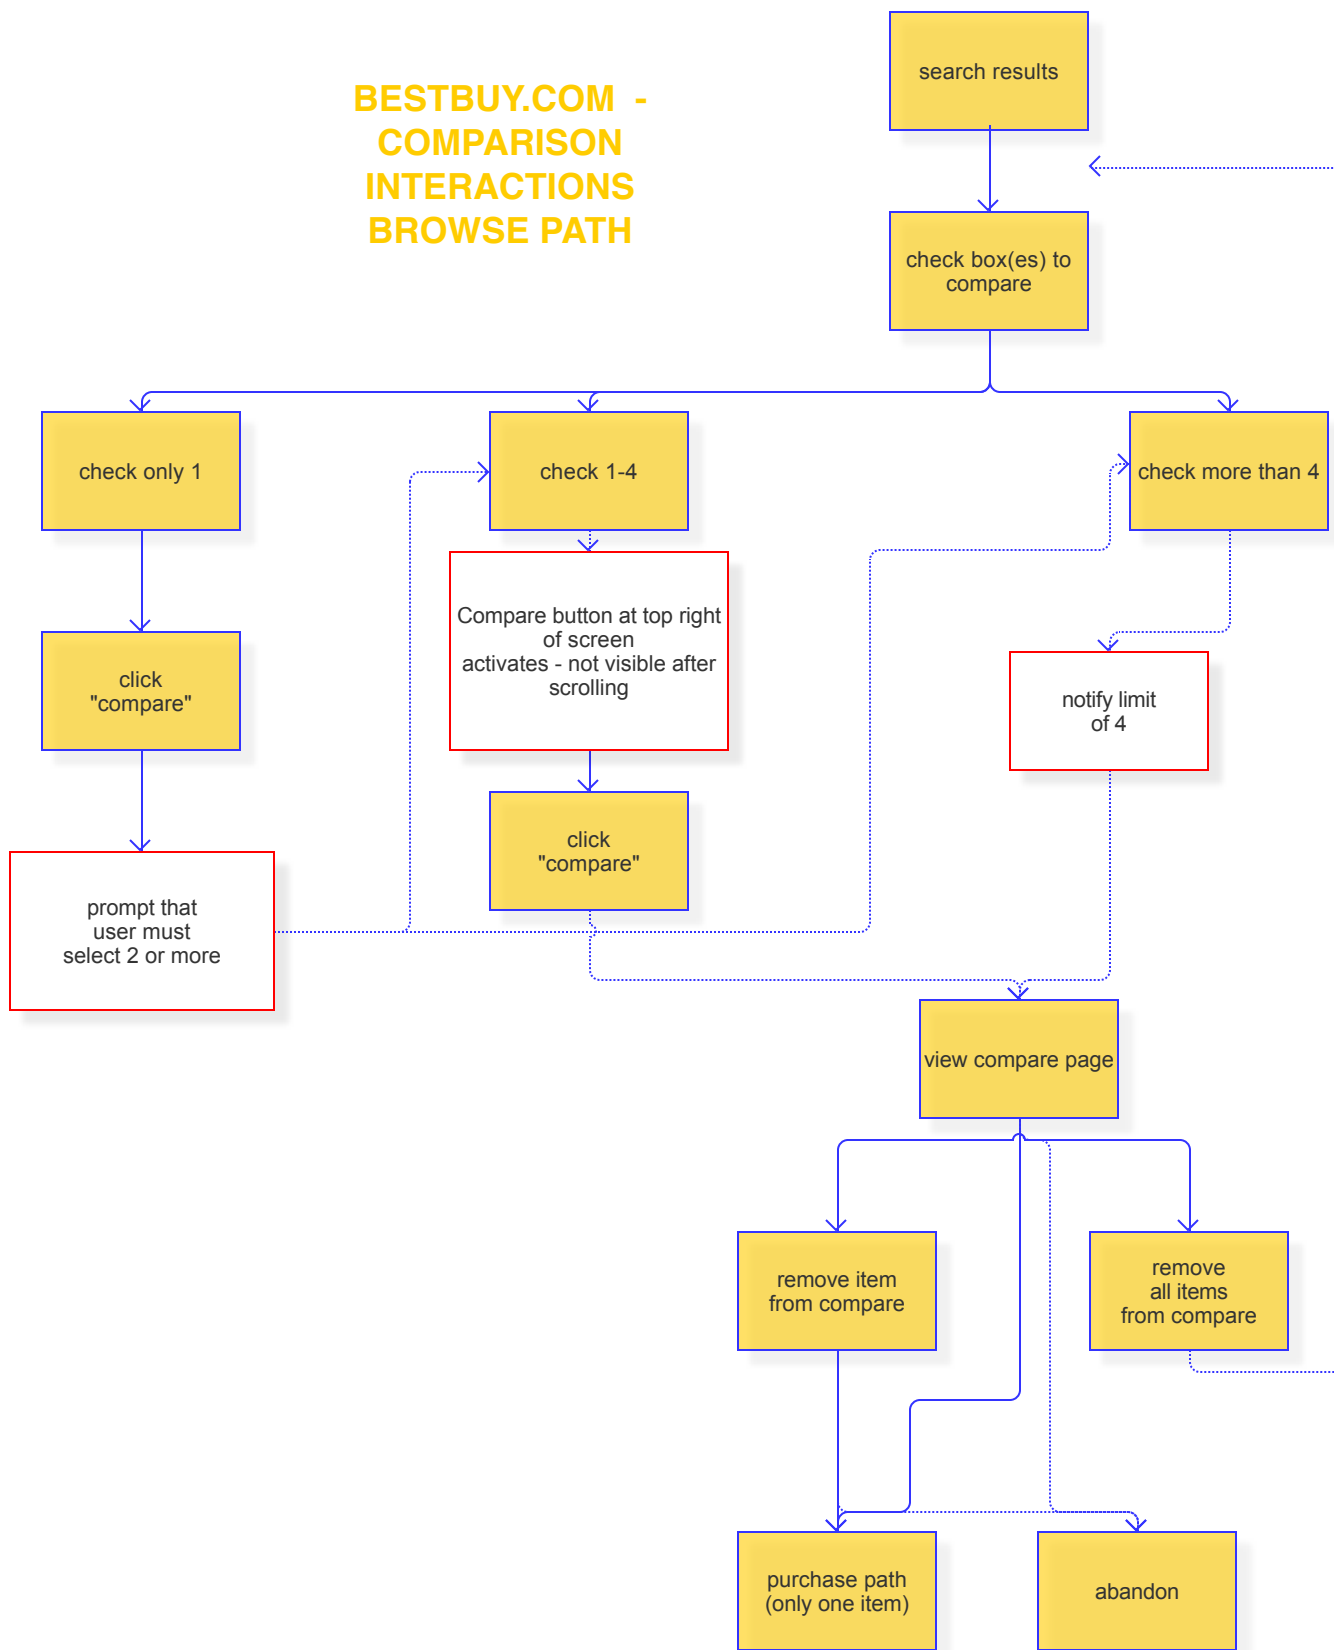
BESTBUY.COM - COMPARISON INTERACTIONS BROWSE PATH

search results

check box(es) to compare

check only 1

check 1-4

check more than 4

click "compare"

Compare button at top right of screen activates - not visible after scrolling

notify limit of 4

click "compare"

prompt that user must select 2 or more

view compare page

remove item from compare

remove all items from compare

purchase path (only one item)

abandon